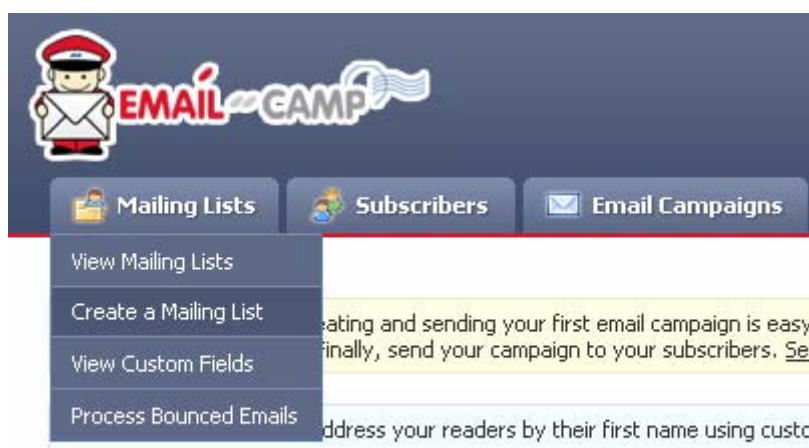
EMAIL CAMP

Mailing Lists
Subscribers
Email Campaigns

View Mailing Lists
Create a Mailing List
View Custom Fields
Process Bounced Emails

eating and sending your first email campaign is easy
finally, send your campaign to your subscribers. Se

ddress your readers by their first name using custo